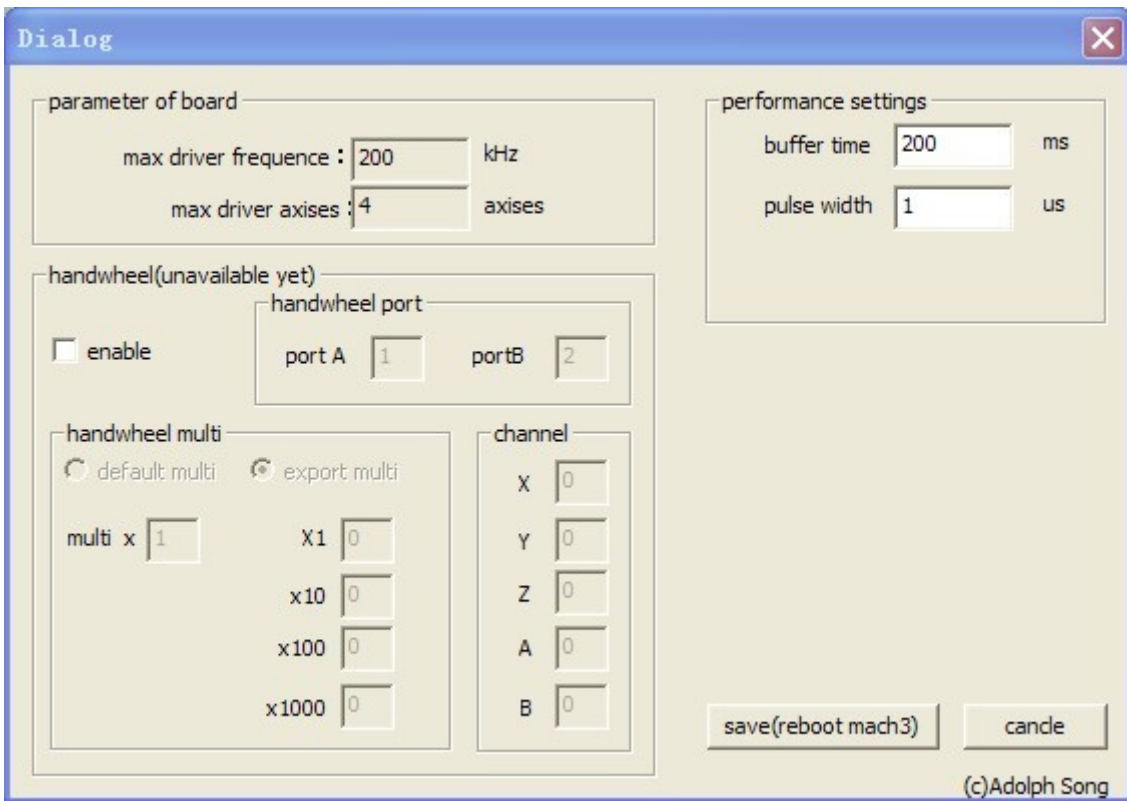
Dialog

parameter of board

max driver frequence : 200 kHz

max driver axises : 4 axises

performance settings

buffer time 200 ms

pulse width 1 us

handwheel(unavailable yet)

enable

handwheel port

port A 1 portB 2

handwheel multi

default multi export multi

multi x 1

X1 0

x10 0

x100 0

x1000 0

channel

X 0

Y 0

Z 0

A 0

B 0

save(reboot mach3) cancle

(c)Adolph Song